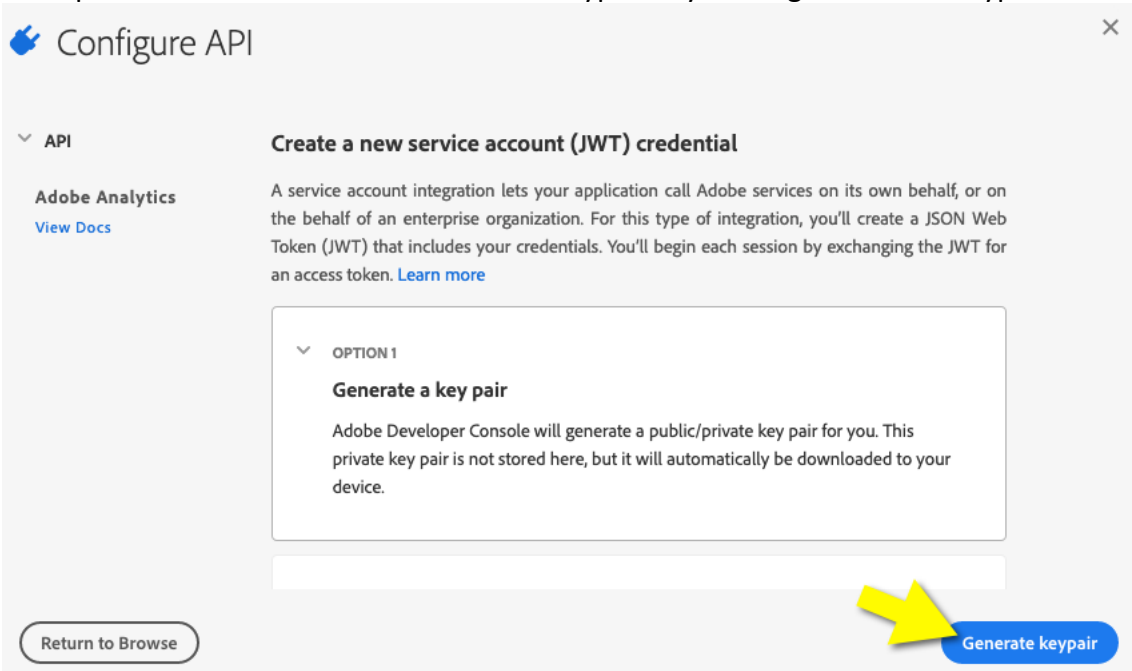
Configure API

×

API

Adobe Analytics
View Docs

Create a new service account (JWT) credential

A service account integration lets your application call Adobe services on its own behalf, or on the behalf of an enterprise organization. For this type of integration, you'll create a JSON Web Token (JWT) that includes your credentials. You'll begin each session by exchanging the JWT for an access token. Learn more

OPTION 1

Generate a key pair

Adobe Developer Console will generate a public/private key pair for you. This private key pair is not stored here, but it will automatically be downloaded to your device.

Return to Browse

Generate keypair